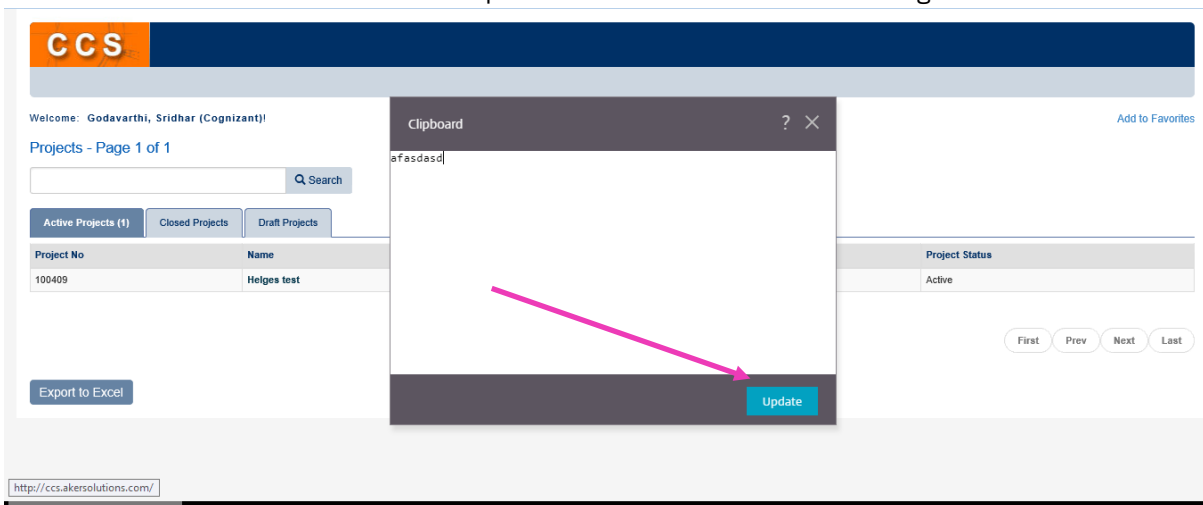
CCS

Welcome: Godavarthi, Sridhar (Cognizant)!

Add to Favorites

Projects - Page 1 of 1

Search

Active Projects (1) | Closed Projects | Draft Projects

| Project No | Name | Project Status |
|---|---|---|
| 100409 | Helges test | Active |

First Prev Next Last

Export to Excel

Clipboard ? ×

afasdasd

Update

http://ccs.akersolutions.com/